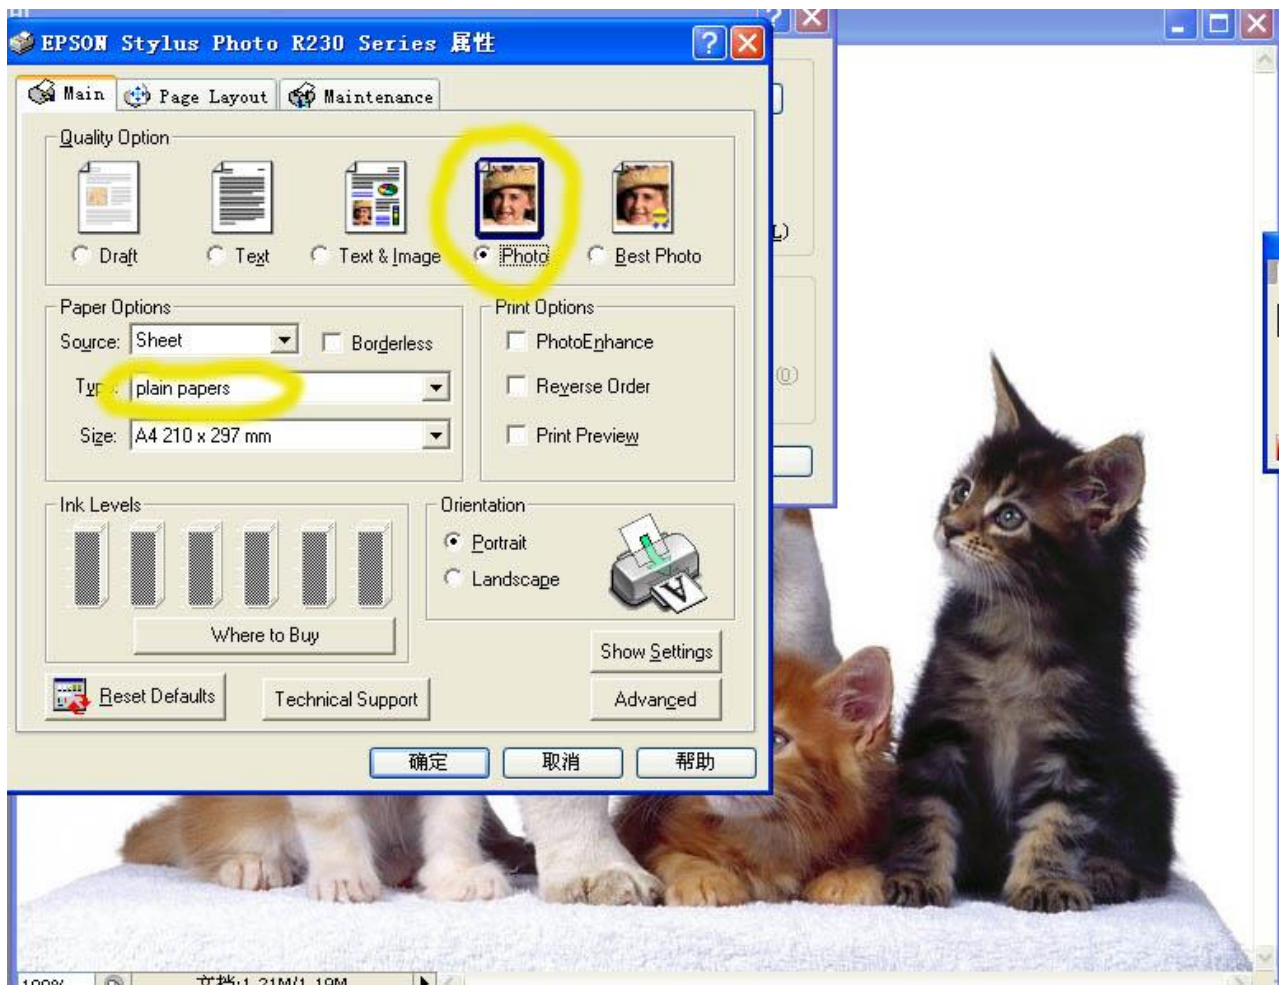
EPSON Stylus Photo R230 Series 属性

Main
Page Layout
Maintenance

Quality Option
Draft
Text
Text & Image
Photo
Best Photo

Paper Options
Source: Sheet
Borderless
Typ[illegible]: plain papers
Size: A4 210 x 297 mm

Print Options
PhotoEnhance
Reverse Order
Print Preview

Ink Levels
Where to Buy

Orientation
Portrait
Landscape

Show Settings
Reset Defaults
Technical Support
Advanced

确定
取消
帮助

L)

100%
文档:1.21M/1.19M